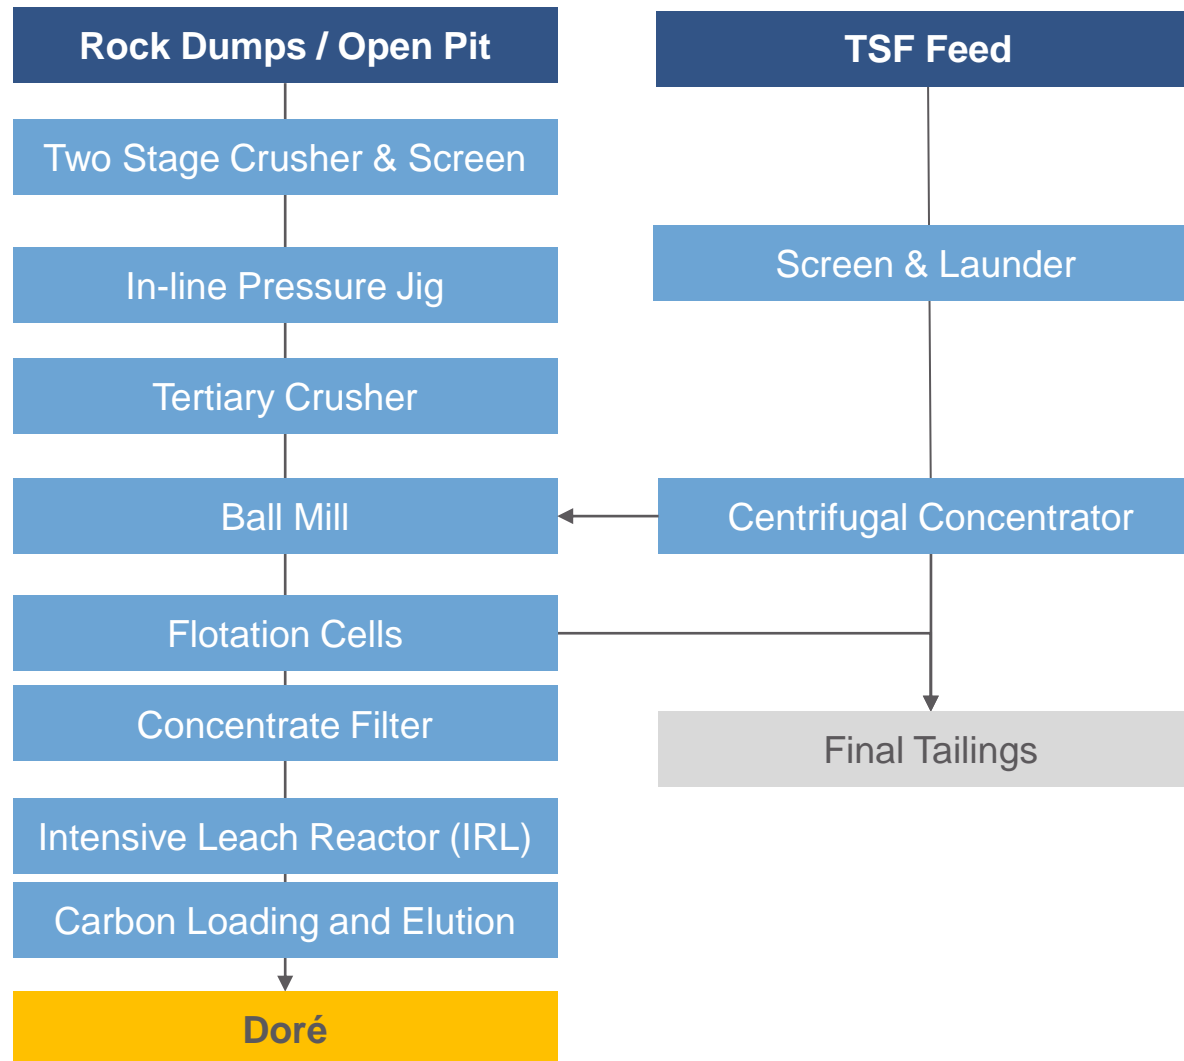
Rock Dumps / Open Pit

Two Stage Crusher & Screen

In-line Pressure Jig

Tertiary Crusher

Ball Mill

Flotation Cells

Concentrate Filter

Intensive Leach Reactor (IRL)

Carbon Loading and Elution

Doré

TSF Feed

Screen & Launder

Centrifugal Concentrator

Final Tailings